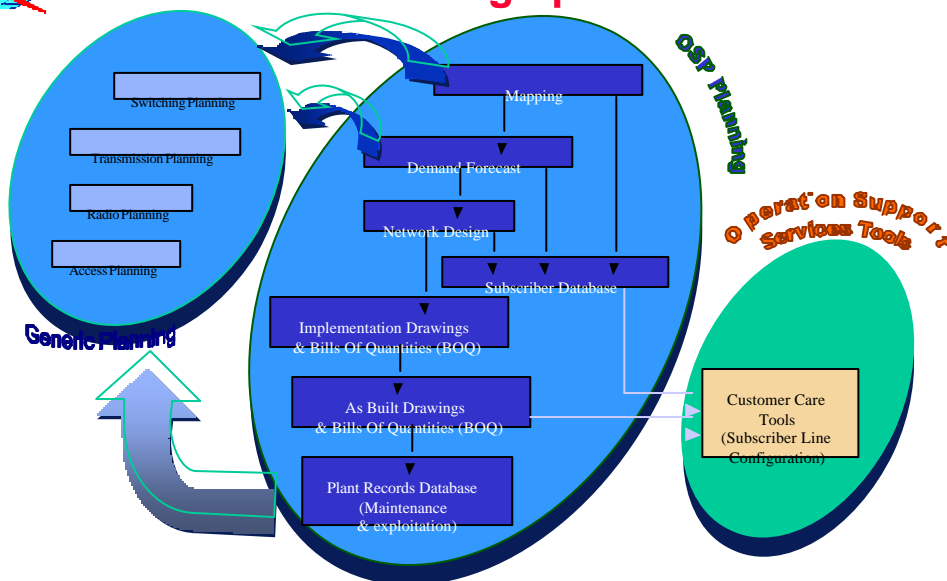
Switching Planning

Transmission Planning

Radio Planning

Access Planning

Generic Planning

OSP Planning

Mapping

Demand Forecast

Network Design

Subscriber Database

Implementation Drawings & Bills Of Quantities (BOQ)

As Built Drawings & Bills Of Quantities (BOQ)

Plant Records Database (Maintenance & exploitation)

Operation Support Services Tools

Customer Care Tools (Subscriber Line Configuration)